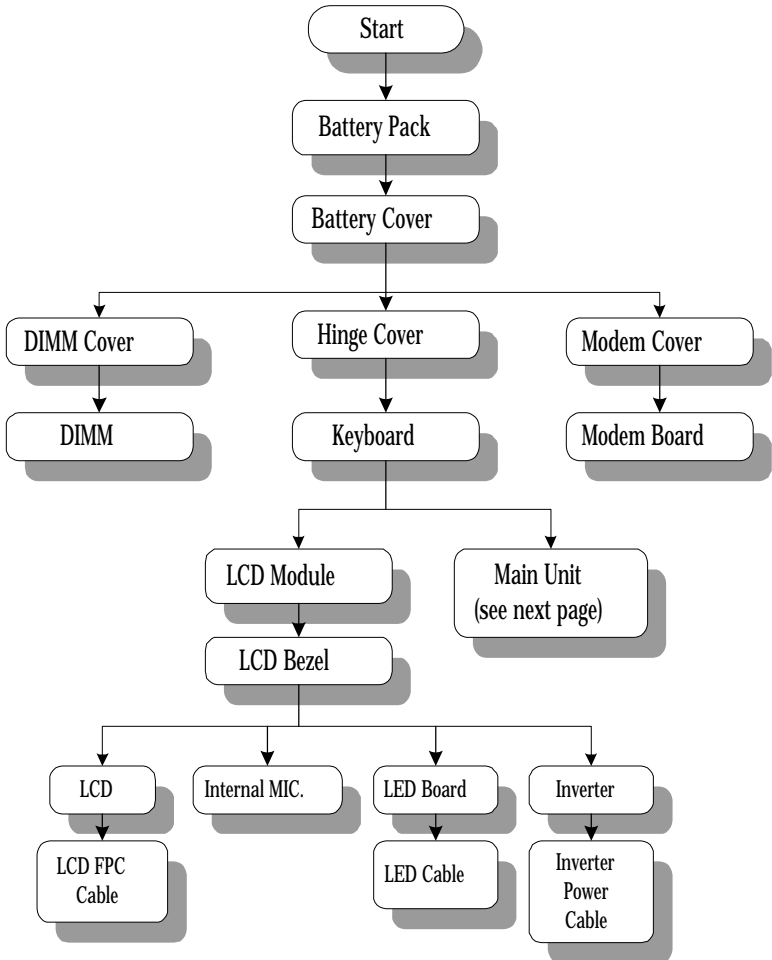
Start

Battery Pack

Battery Cover

DIMM Cover

Hinge Cover

Modem Cover

DIMM

Keyboard

Modem Board

LCD Module

Main Unit (see next page)

LCD Bezel

LCD

Internal MIC.

LED Board

Inverter

LCD FPC Cable

LED Cable

Inverter Power Cable